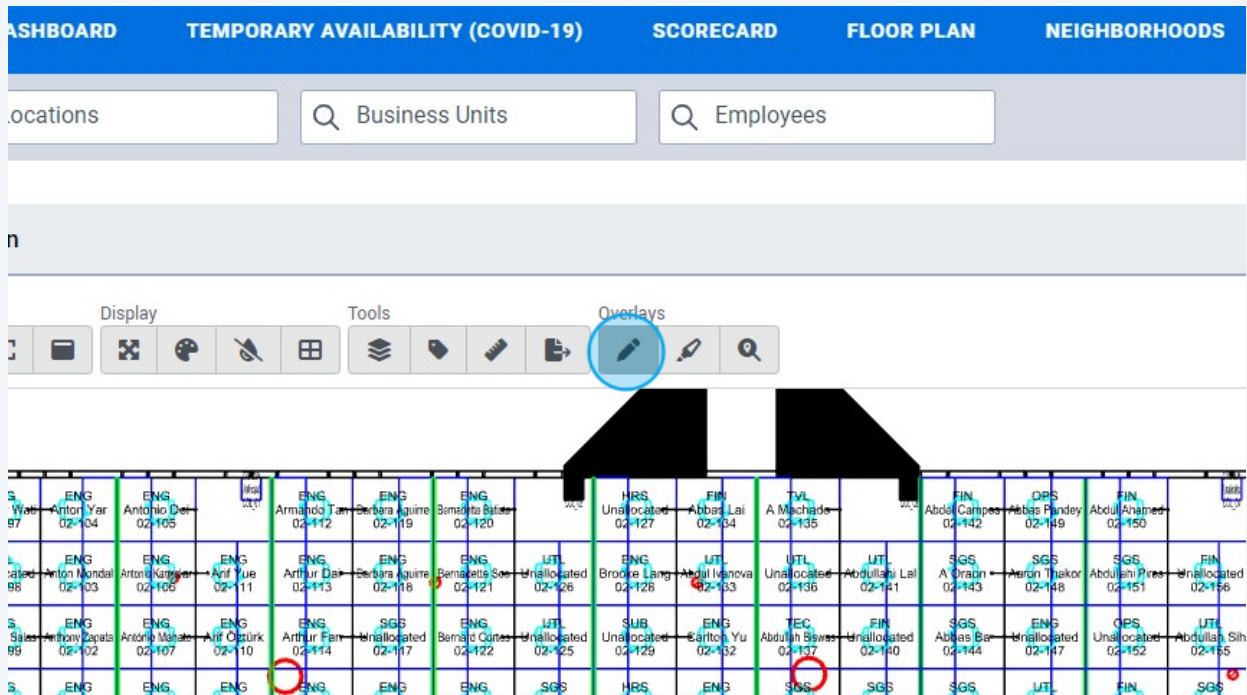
ASHBOARD TEMPORARY AVAILABILITY (COVID-19) SCORECARD FLOOR PLAN NEIGHBORHOODS

Locations
Business Units
Employees

n

Display
Tools
Overlays

| ENG Antoni Yar 02-104 | ENG Antonio Dei 02-105 | | ENG Armando Tan 02-112 | ENG Barbara Aguirre 02-119 | ENG Bernadetta Batista 02-120 | | HRS Unallocated 02-127 | FIN Abbas Lai 02-134 | TVL A Machado 02-135 | | FIN Abdel Campos 02-142 | OPS Abbas Pandey 02-149 | FIN Abdul Ahamed 02-150 |
|---|---|---|---|---|---|---|---|---|---|---|---|---|---|
| ENG Anton Mondal 02-103 | ENG Antonio Karnejian 02-106 | ENG Arif Yue 02-111 | ENG Arthur Dai 02-113 | ENG Barbara Aguirre 02-118 | ENG Bernadette Sos 02-121 | UTL Unallocated 02-126 | ENG Brooke Lang 02-128 | UTL Abdul Ivanova 02-133 | UTL Unallocated 02-136 | UTL Abdullahi Lal 02-141 | SGS A Oraon 02-143 | SGS Aaron Thakor 02-148 | SGS Abdullahi Pires 02-151 | FIN Unallocated 02-156 |
| ENG Anthony Zapata 02-102 | ENG Antonio Mahato 02-107 | ENG Arif Öztürk 02-110 | ENG Arthur Fan 02-114 | SGS Unallocated 02-117 | ENG Bernard Cortes 02-122 | UTL Unallocated 02-125 | SUB Unallocated 02-129 | ENG Carlton Yu 02-132 | TEC Abdullah Biswas 02-137 | FIN Unallocated 02-140 | SGS Abbas Ba 02-144 | SGS Unallocated 02-147 | OPS Unallocated 02-152 | UTL Abdullah Sih 02-155 |
| ENG | ENG | ENG | ENG | ENG | ENG | SGS | HRS | ENG | SGS | SGS | SGS | UTL | FIN | SGS |